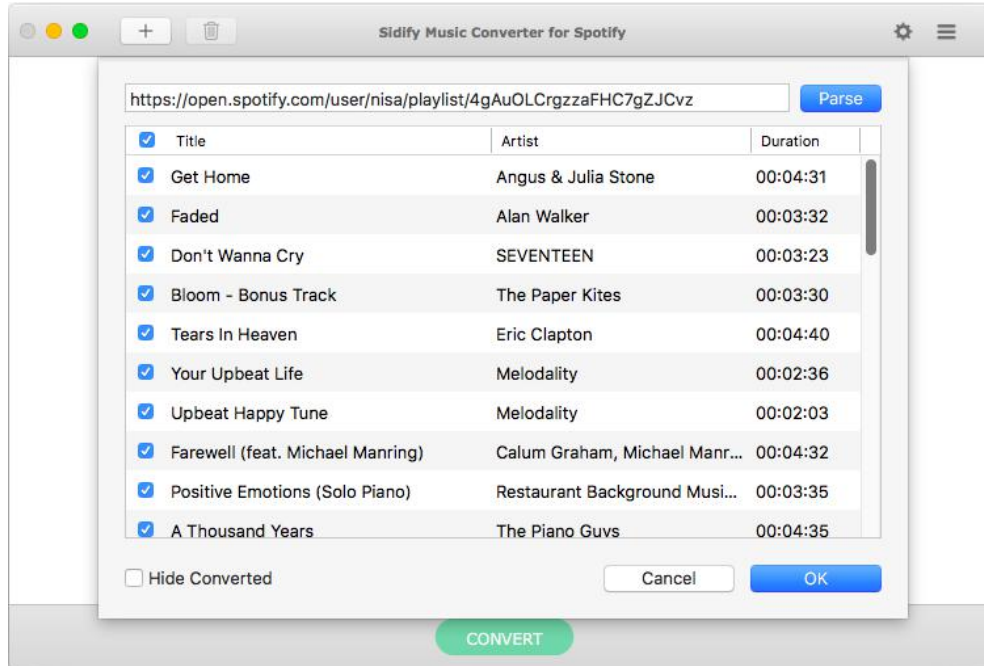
Sidify Music Converter for Spotify

https://open.spotify.com/user/nisa/playlist/4gAuOLCrgzzaFHC7gZJCvz

Parse

| Title | Artist | Duration |
|---|---|---|
| Get Home | Angus & Julia Stone | 00:04:31 |
| Faded | Alan Walker | 00:03:32 |
| Don't Wanna Cry | SEVENTEEN | 00:03:23 |
| Bloom - Bonus Track | The Paper Kites | 00:03:30 |
| Tears In Heaven | Eric Clapton | 00:04:40 |
| Your Upbeat Life | Melodality | 00:02:36 |
| Upbeat Happy Tune | Melodality | 00:02:03 |
| Farewell (feat. Michael Manring) | Calum Graham, Michael Manr... | 00:04:32 |
| Positive Emotions (Solo Piano) | Restaurant Background Musi... | 00:03:35 |
| A Thousand Years | The Piano Guys | 00:04:35 |

Hide Converted

Cancel

OK

CONVERT